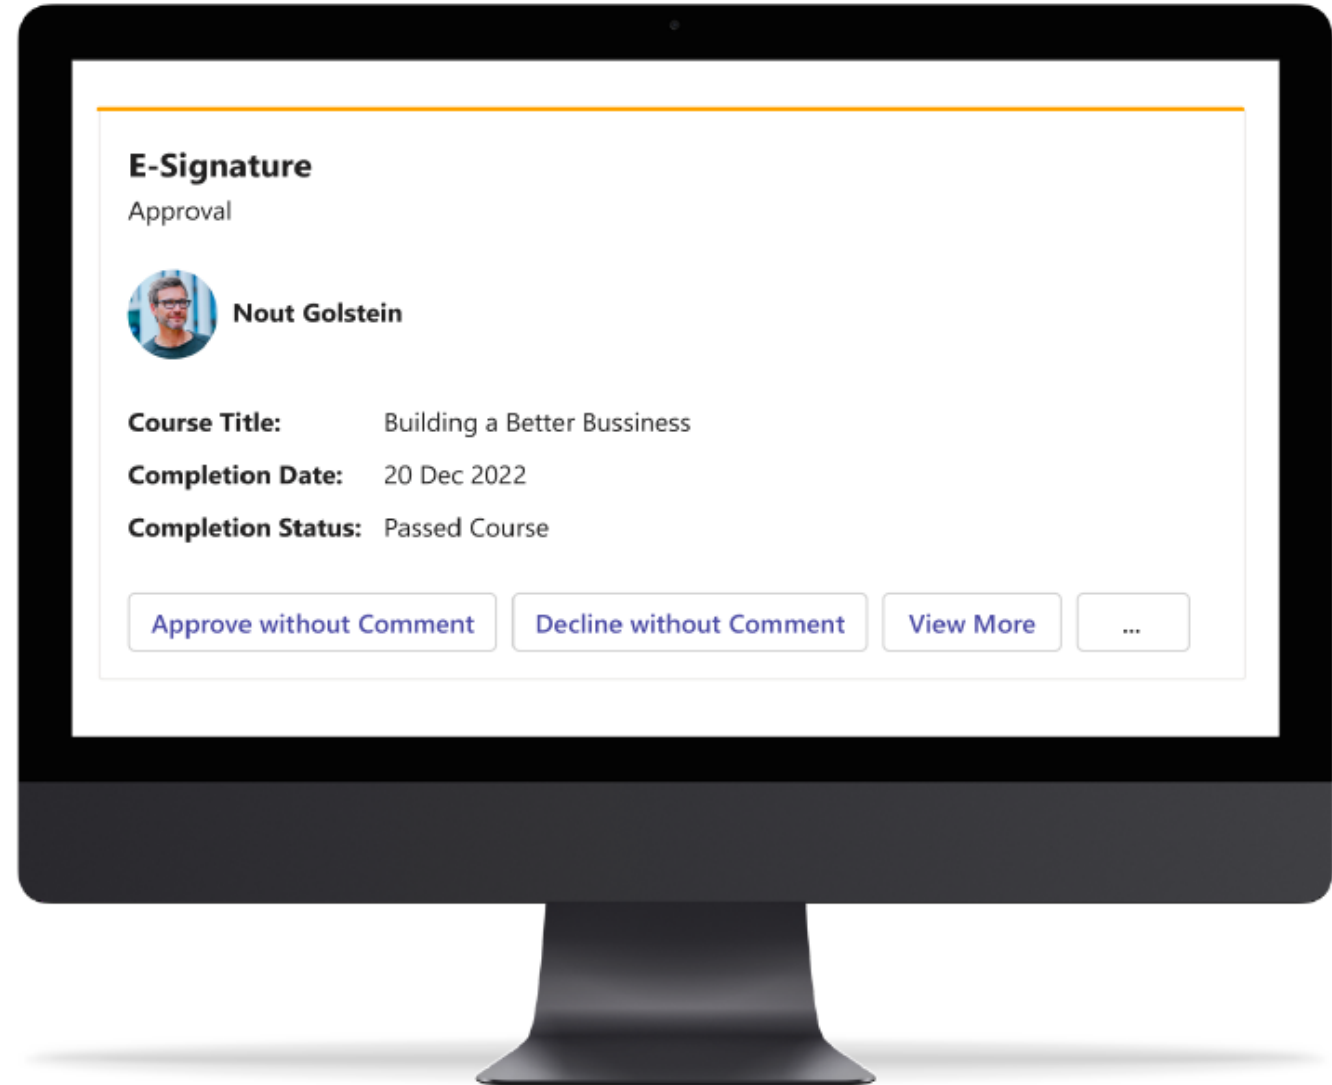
E-Signature
Approval

Nout Golstein

| Course Title: | Building a Better Bussiness |
|---|---|
| Completion Date: | 20 Dec 2022 |
| Completion Status: | Passed Course |

Approve without Comment
Decline without Comment
View More
...